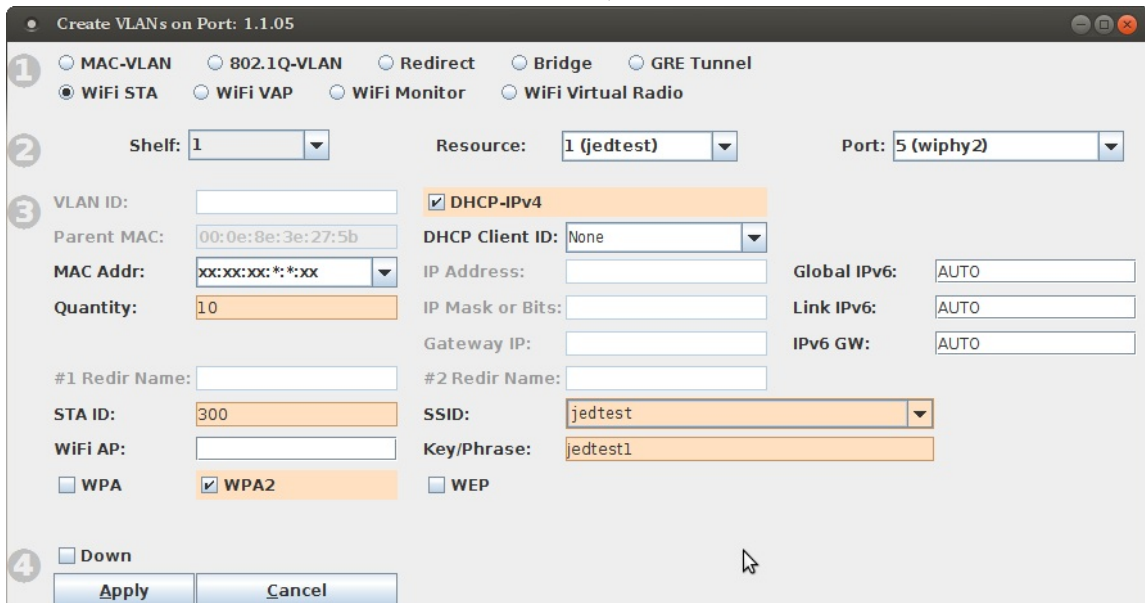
Create VLANs on Port: 1.1.05

1

MAC-VLAN
802.1Q-VLAN
Redirect
Bridge
GRE Tunnel
WiFi STA
WiFi VAP
WiFi Monitor
WiFi Virtual Radio

2

Shelf: 1
Resource: 1 (jedtest)
Port: 5 (wiphy2)

3

VLAN ID:
DHCP-IPv4
Parent MAC: 00:0e:8e:3e:27:5b
DHCP Client ID: None
MAC Addr: xx:xx:xx:*:*:xx
IP Address:
Global IPv6: AUTO
Quantity: 10
IP Mask or Bits:
Link IPv6: AUTO
Gateway IP:
IPv6 GW: AUTO
#1 Redir Name:
#2 Redir Name:
STA ID: 300
SSID: jedtest
WiFi AP:
Key/Phrase: jedtest1
WPA
WPA2
WEP

4

Down
Apply
Cancel